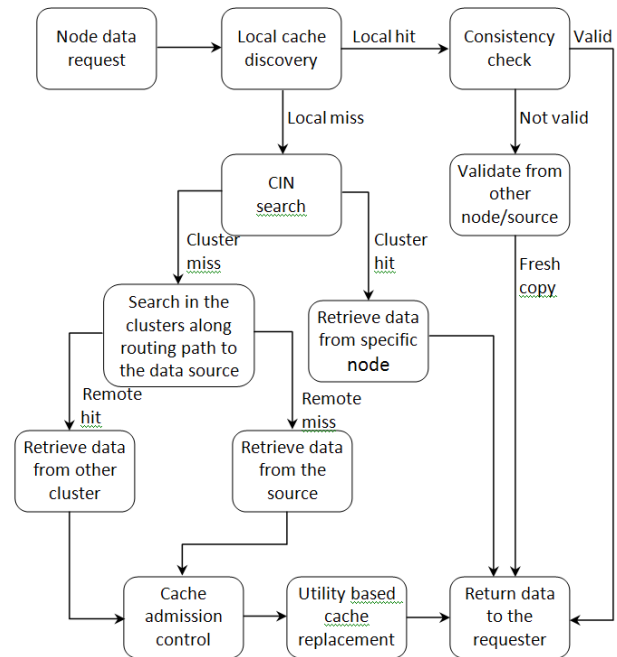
Node data request

Local cache discovery

Local hit

Consistency check

Valid

Local miss

Not valid

CIN search

Validate from other node/source

Cluster miss

Cluster hit

Fresh copy

Search in the clusters along routing path to the data source

Retrieve data from specific node

Remote hit

Remote miss

Retrieve data from other cluster

Retrieve data from the source

Cache admission control

Utility based cache replacement

Return data to the requester